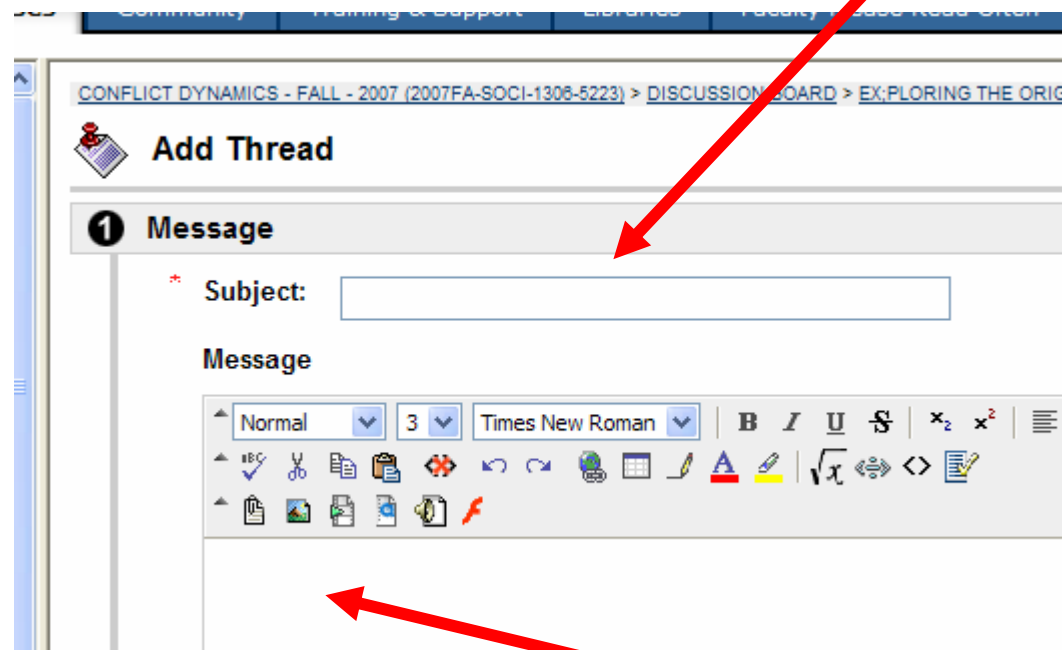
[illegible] Community Training & Support Libraries Faculty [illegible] Read Often

CONFLICT DYNAMICS - FALL - 2007 (2007FA-SOCI-1306-5223) > DISCUSSION BOARD > EX;PLORING THE ORIG

Add Thread

1 Message

* Subject:

Message

Normal 3 Times New Roman B I U S $x_2$ $x^2$